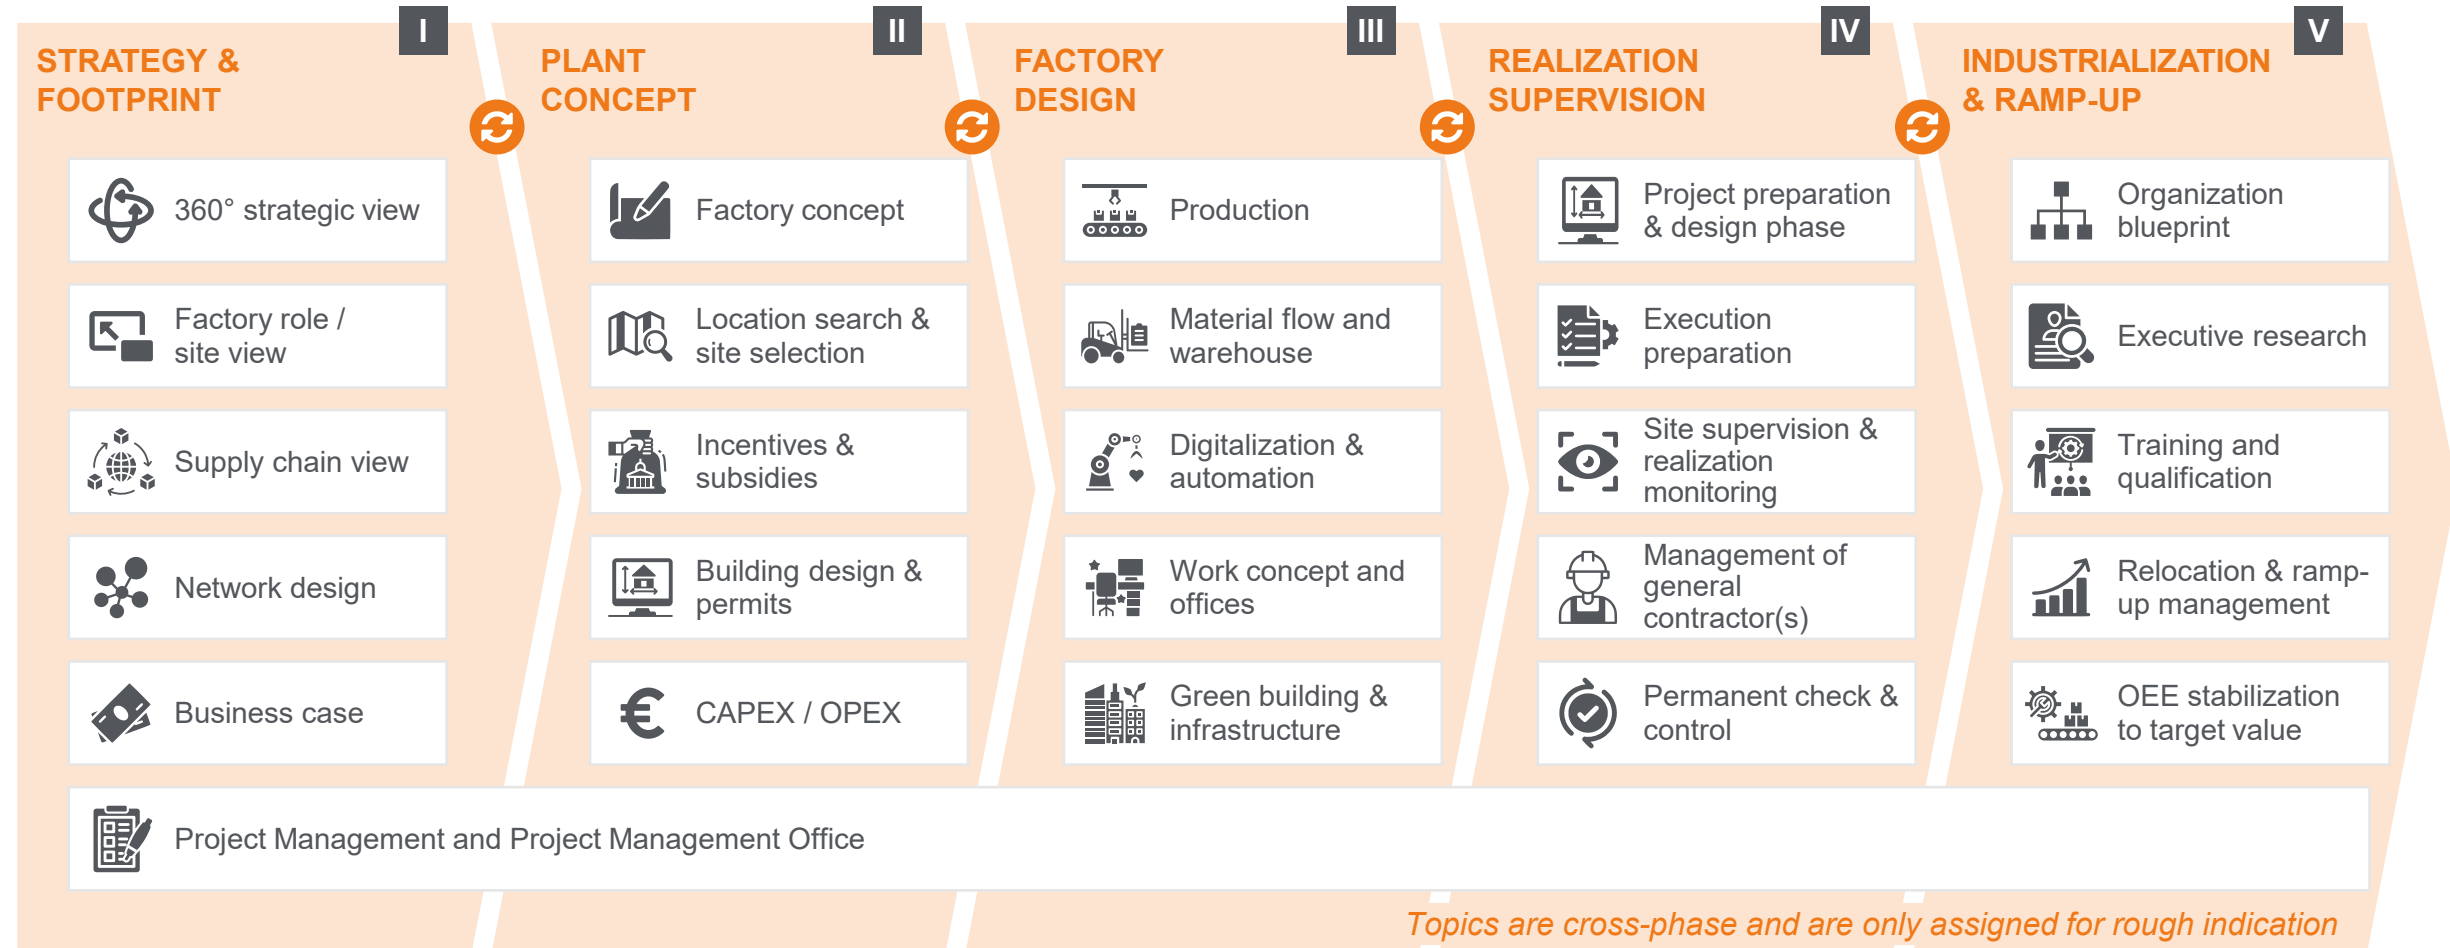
I
STRATEGY & FOOTPRINT

360° strategic view

Factory role / site view

Supply chain view

Network design

Business case

II
PLANT CONCEPT

Factory concept

Location search & site selection

Incentives & subsidies

Building design & permits

CAPEX / OPEX

III
FACTORY DESIGN

Production

Material flow and warehouse

Digitalization & automation

Work concept and offices

Green building & infrastructure

IV
REALIZATION SUPERVISION

Project preparation & design phase

Execution preparation

Site supervision & realization monitoring

Management of general contractor(s)

Permanent check & control

V
INDUSTRIALIZATION & RAMP-UP

Organization blueprint

Executive research

Training and qualification

Relocation & ramp-up management

OEE stabilization to target value

Project Management and Project Management Office

Topics are cross-phase and are only assigned for rough indication